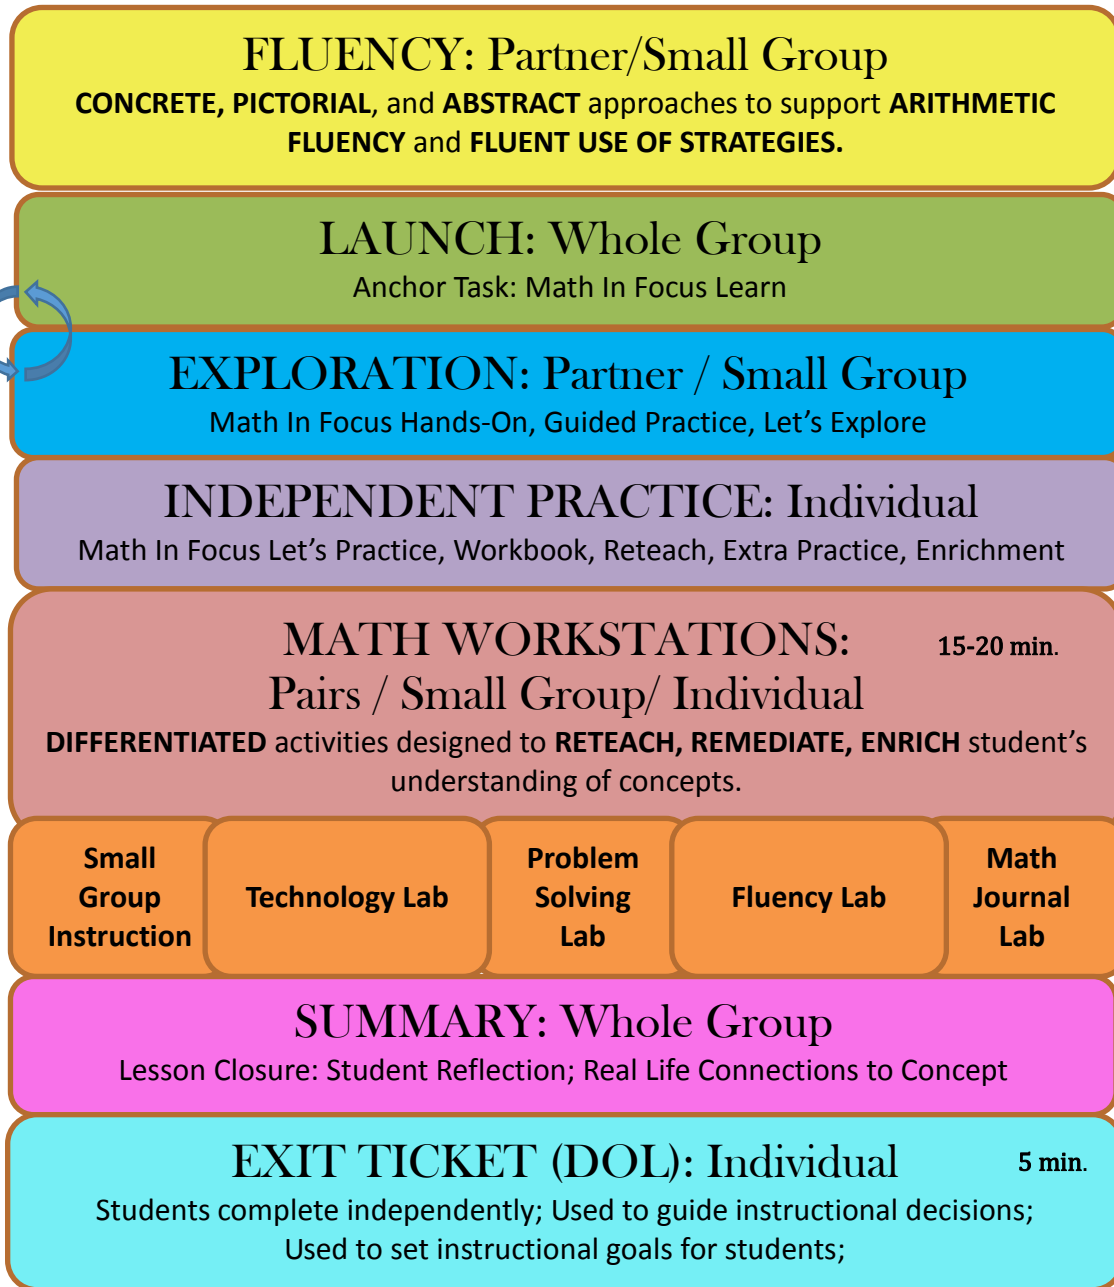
FLUENCY: Partner/Small Group
CONCRETE, PICTORIAL, and ABSTRACT approaches to support ARITHMETIC FLUENCY and FLUENT USE OF STRATEGIES.

LAUNCH: Whole Group
Anchor Task: Math In Focus Learn

EXPLORATION: Partner / Small Group
Math In Focus Hands-On, Guided Practice, Let's Explore

INDEPENDENT PRACTICE: Individual
Math In Focus Let's Practice, Workbook, Reteach, Extra Practice, Enrichment

MATH WORKSTATIONS: 15-20 min.
Pairs / Small Group/ Individual
DIFFERENTIATED activities designed to RETEACH, REMEDIATE, ENRICH student's understanding of concepts.

Small Group Instruction

Technology Lab

Problem Solving Lab

Fluency Lab

Math Journal Lab

SUMMARY: Whole Group
Lesson Closure: Student Reflection; Real Life Connections to Concept

EXIT TICKET (DOL): Individual 5 min.
Students complete independently; Used to guide instructional decisions; Used to set instructional goals for students;